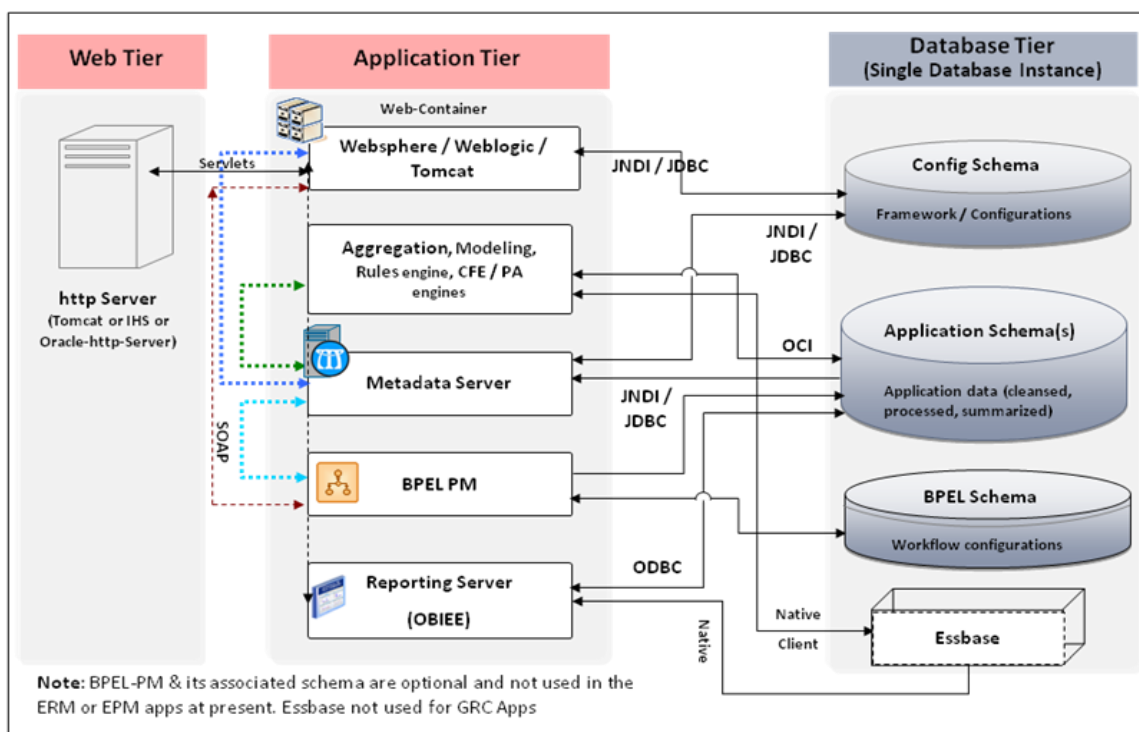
Web Tier

Application Tier

Database Tier
(Single Database Instance)

Web-Container

Websphere / Weblogic / Tomcat

Servlets

http Server
(Tomcat or IHS or Oracle-http-Server)

JNDI / JDBC

Config Schema

Framework / Configurations

Aggregation, Modeling, Rules engine, CFE / PA engines

JNDI / JDBC

Application Schema(s)

Application data (cleansed, processed, summarized)

OCI

Metadata Server

JNDI / JDBC

SOAP

BPEL PM

BPEL Schema

Workflow configurations

ODBC

Reporting Server
(OBIEE)

Native Client

Essbase

Native

Note: BPEL-PM & its associated schema are optional and not used in the ERM or EPM apps at present. Essbase not used for GRC Apps